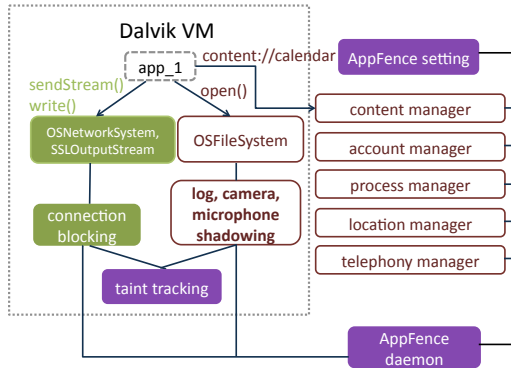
Dalvik VM

app_1

content://calendar

AppFence setting

sendStream()
write()

open()

content manager

OSNetworkSystem, SSLOutputStream

OSFileSystem

account manager

process manager

log, camera, microphone shadowing

connection blocking

location manager

telephony manager

taint tracking

AppFence daemon